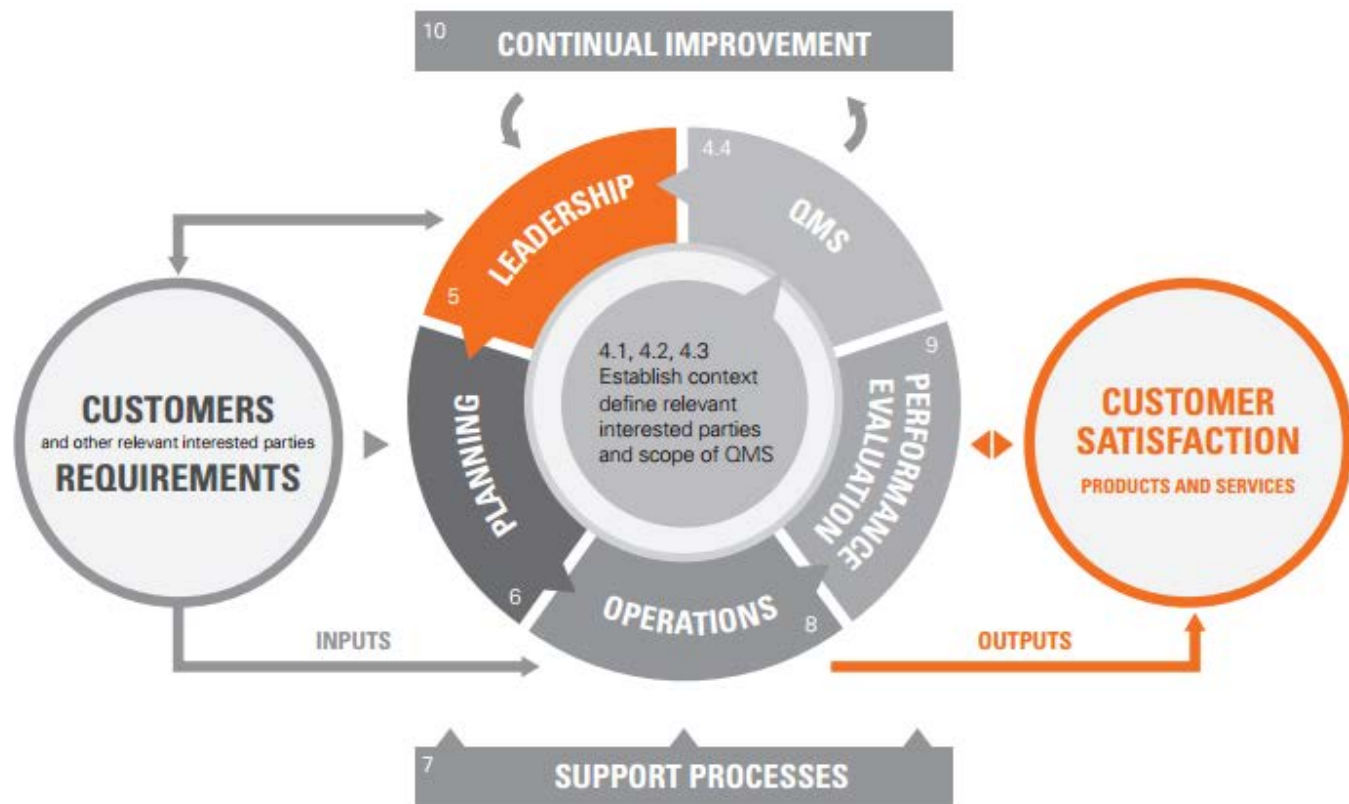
10 CONTINUAL IMPROVEMENT

4.4 QMS

5 LEADERSHIP

CUSTOMERS
and other relevant interested parties
REQUIREMENTS

4.1, 4.2, 4.3
Establish context define relevant interested parties and scope of QMS

PLANNING

9 PERFORMANCE EVALUATION

CUSTOMER SATISFACTION
PRODUCTS AND SERVICES

6 OPERATIONS 8

INPUTS

OUTPUTS

7 SUPPORT PROCESSES